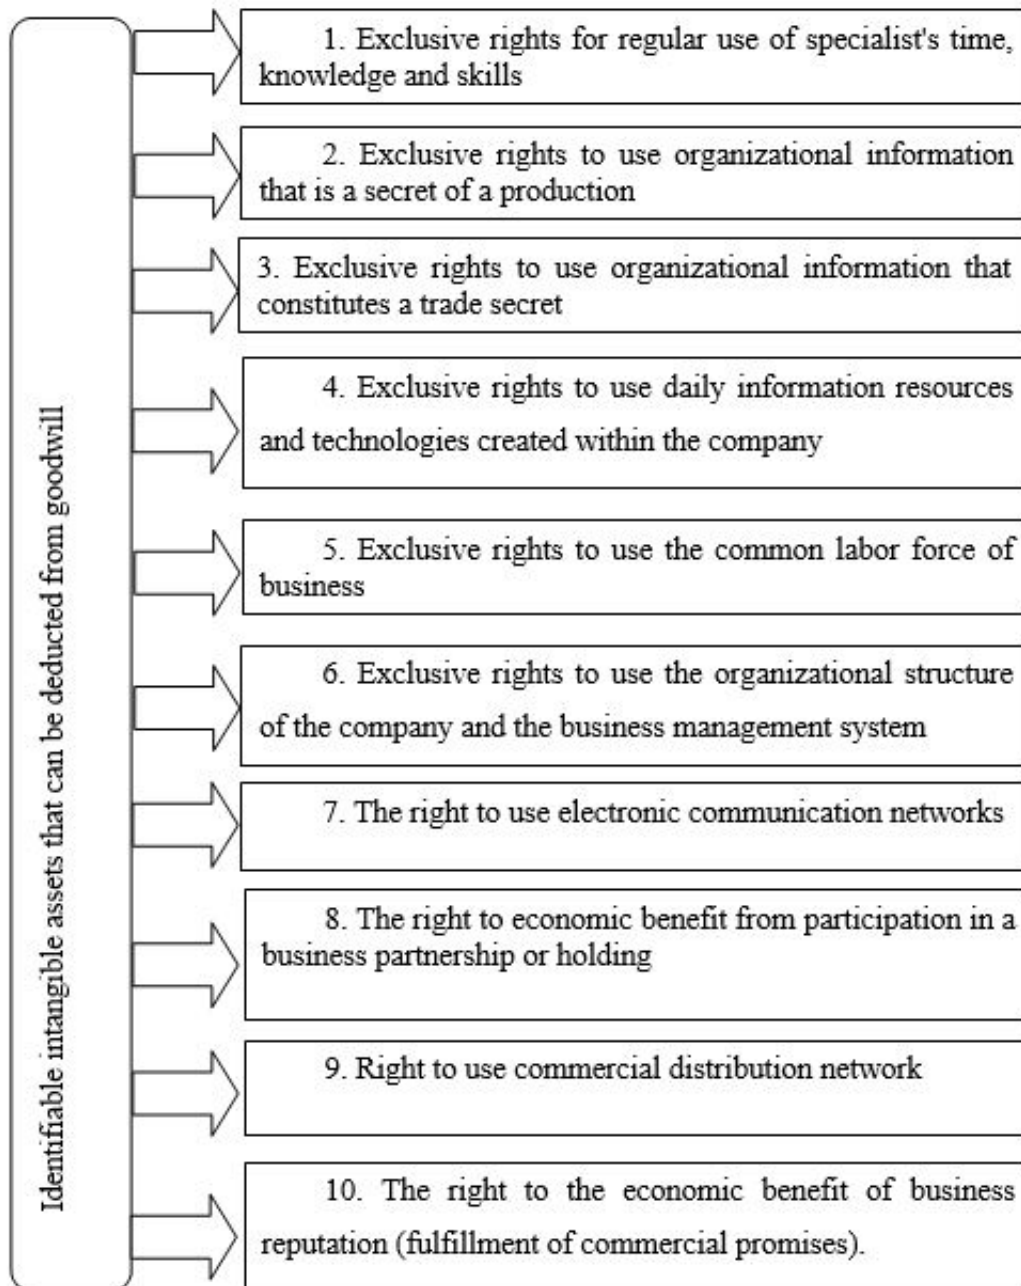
Identifiable intangible assets that can be deducted from goodwill

1. Exclusive rights for regular use of specialist's time, knowledge and skills

2. Exclusive rights to use organizational information that is a secret of a production

3. Exclusive rights to use organizational information that constitutes a trade secret

4. Exclusive rights to use daily information resources and technologies created within the company

5. Exclusive rights to use the common labor force of business

6. Exclusive rights to use the organizational structure of the company and the business management system

7. The right to use electronic communication networks

8. The right to economic benefit from participation in a business partnership or holding

9. Right to use commercial distribution network

10. The right to the economic benefit of business reputation (fulfillment of commercial promises).